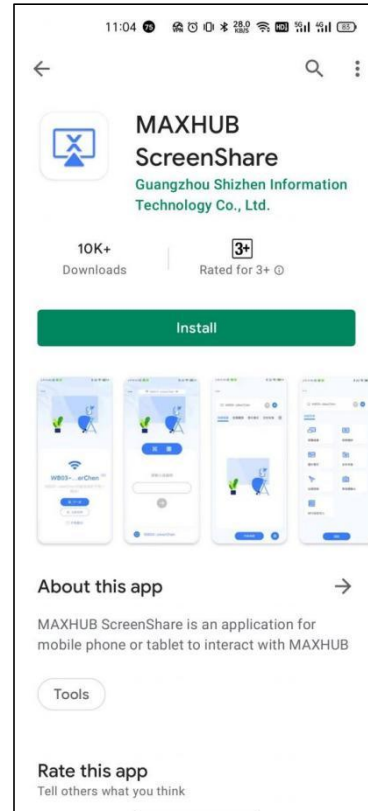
11:04 28.0 KB/S 5G 4G 85

MAXHUB ScreenShare

Guangzhou Shizhen Information Technology Co., Ltd.

10K+
Downloads

3+
Rated for 3+ ⓘ

Install

WB05-...arChen

About this app →

MAXHUB ScreenShare is an application for mobile phone or tablet to interact with MAXHUB

Tools

Rate this app
Tell others what you think